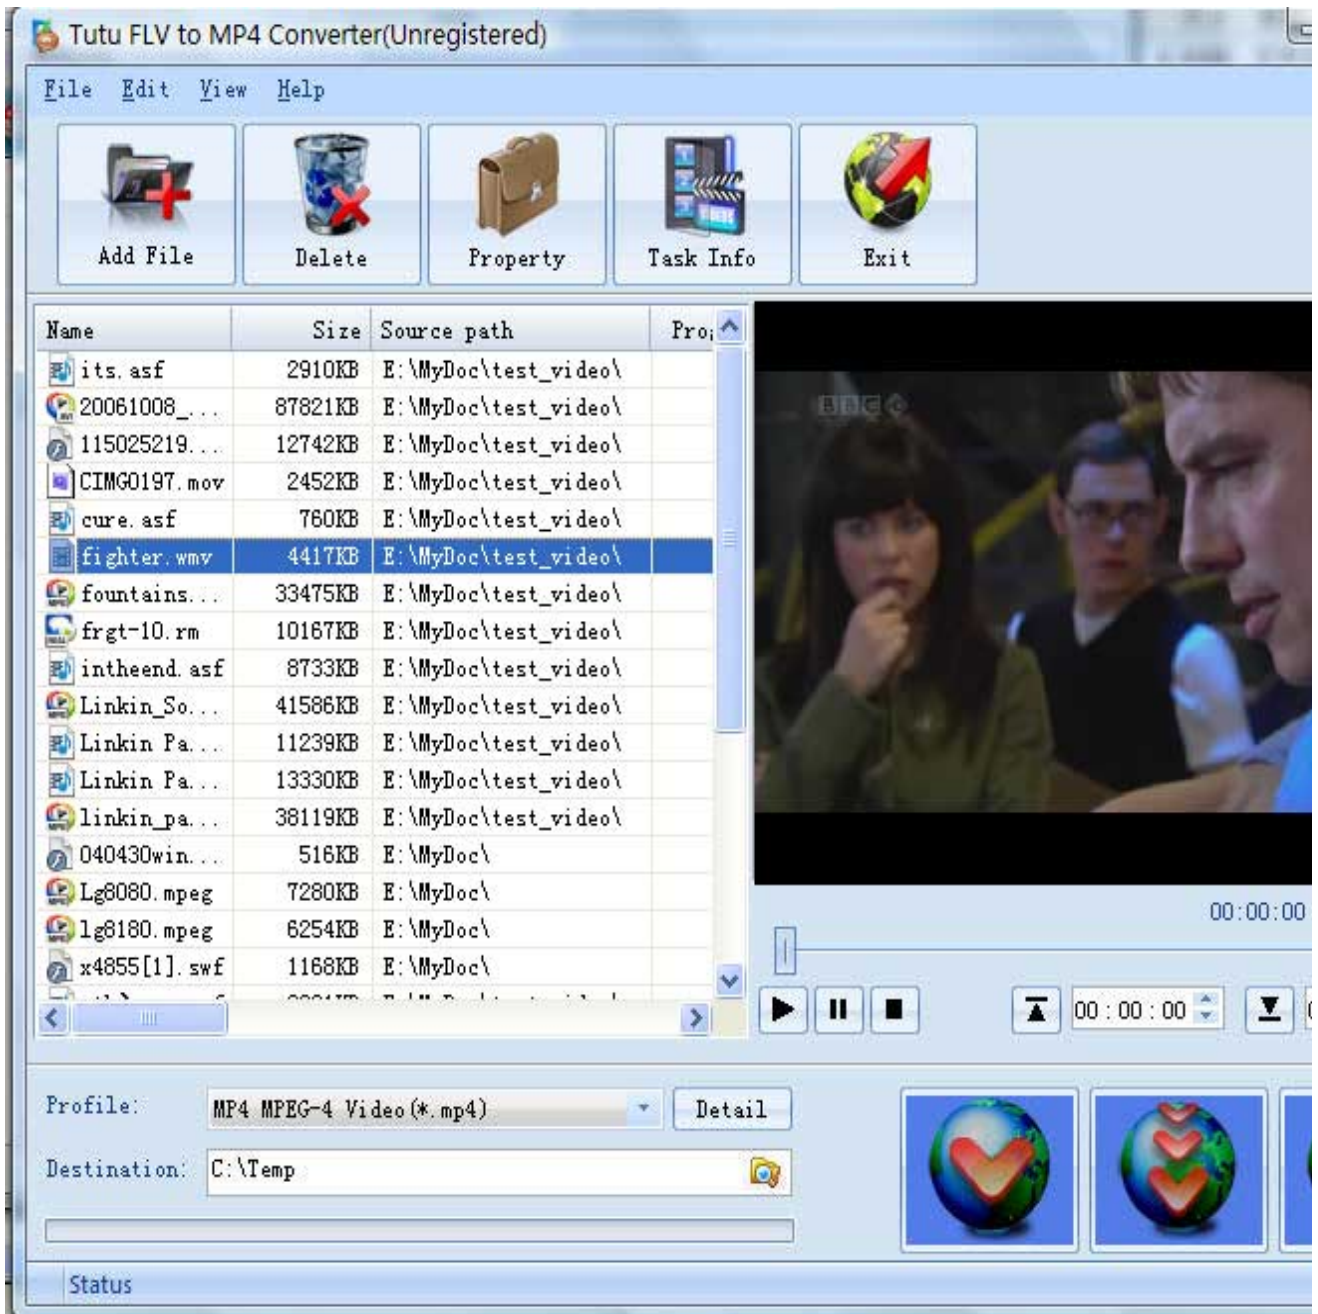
Tutu FLV to MP4 Converter(Unregistered)

File Edit View Help

Add File
Delete
Property
Task Info
Exit

| Name | Size | Source path | Pro |
|---|---|---|---|
| its.asf | 2910KB | E:\MyDoc\test_video\ | |
| 20061008_... | 87821KB | E:\MyDoc\test_video\ | |
| 115025219... | 12742KB | E:\MyDoc\test_video\ | |
| CIMG0197.mov | 2452KB | E:\MyDoc\test_video\ | |
| cure.asf | 760KB | E:\MyDoc\test_video\ | |
| fighter.wmv | 4417KB | E:\MyDoc\test_video\ | |
| fountains... | 33475KB | E:\MyDoc\test_video\ | |
| frgt-10.rm | 10167KB | E:\MyDoc\test_video\ | |
| intheend.asf | 8733KB | E:\MyDoc\test_video\ | |
| Linkin_So... | 41586KB | E:\MyDoc\test_video\ | |
| Linkin Pa... | 11239KB | E:\MyDoc\test_video\ | |
| Linkin Pa... | 13330KB | E:\MyDoc\test_video\ | |
| linkin_pa... | 38119KB | E:\MyDoc\test_video\ | |
| 040430win... | 516KB | E:\MyDoc\ | |
| Lg8080.mpeg | 7280KB | E:\MyDoc\ | |
| lg8180.mpeg | 6254KB | E:\MyDoc\ | |
| x4855[1].swf | 1168KB | E:\MyDoc\ | |
| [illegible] | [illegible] | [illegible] | |

BBC

00:00:00

00 : 00 : 00

Profile: MP4 MPEG-4 Video(*.mp4)
Detail

Destination: C:\Temp

Status